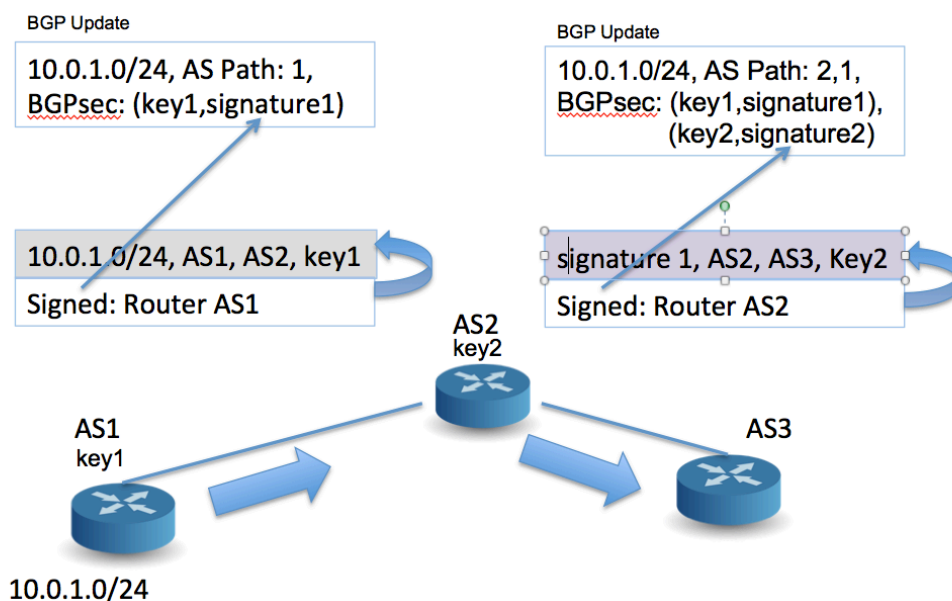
BGP Update

10.0.1.0/24, AS Path: 1,
BGPsec: (key1,signature1)

10.0.1.0/24, AS1, AS2, key1

Signed: Router AS1

BGP Update

10.0.1.0/24, AS Path: 2,1,
BGPsec: (key1,signature1),
(key2,signature2)

signature 1, AS2, AS3, Key2

Signed: Router AS2

AS2
key2

AS1
key1

AS3

10.0.1.0/24